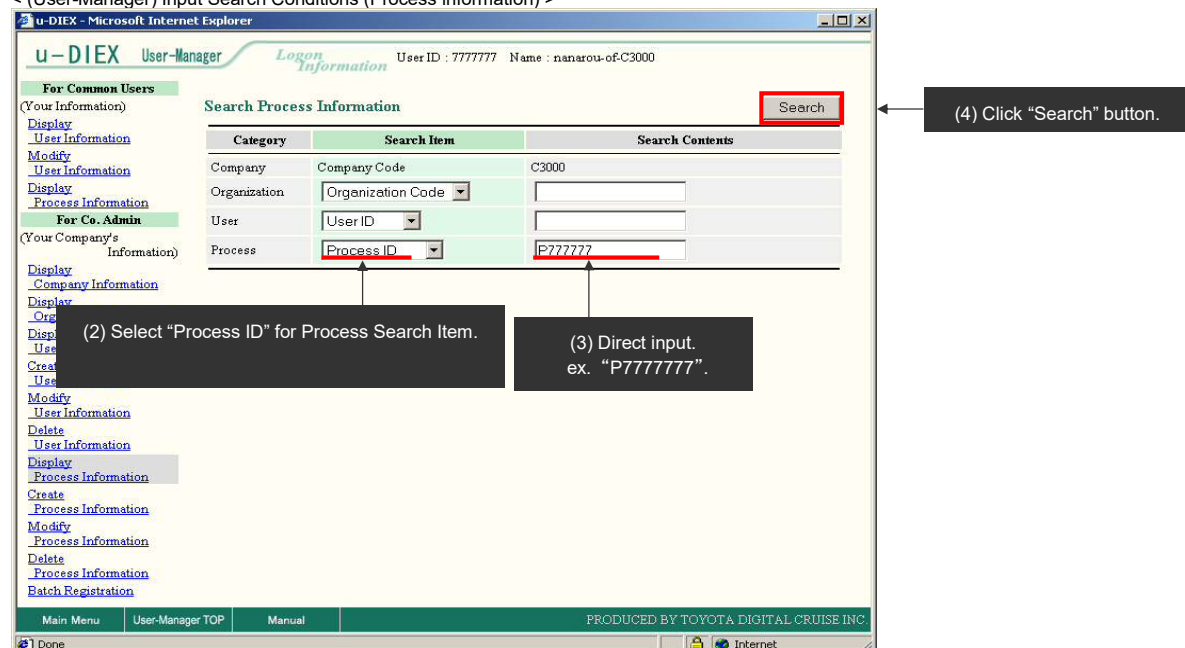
< (User-Manager) Input Search Conditions (Process Information) >

u-DIEX - Microsoft Internet Explorer

u-DIEX User-Manager Logon Information User ID : 7777777 Name : nanarou-of-C3000

For Common Users
(Your Information)
Display
User Information
Modify
User Information
Display
Process Information
For Co. Admin
(Your Company's Information)
Display
Company Information
Display
Org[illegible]
Disp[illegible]
Use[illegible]
Creat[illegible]
Use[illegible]
Modify
User Information
Delete
User Information
Display
Process Information
Create
Process Information
Modify
Process Information
Delete
Process Information
Batch Registration

Search Process Information

Search

| Category | Search Item | Search Contents |
|---|---|---|
| Company | Company Code | C3000 |
| Organization | Organization Code | |
| User | User ID | |
| Process | Process ID | P777777 |

(4) Click “Search” button.

(2) Select “Process ID” for Process Search Item.

(3) Direct input.
ex. “P7777777”.

Main Menu User-Manager TOP Manual PRODUCED BY TOYOTA DIGITAL CRUISE INC.

Done Internet